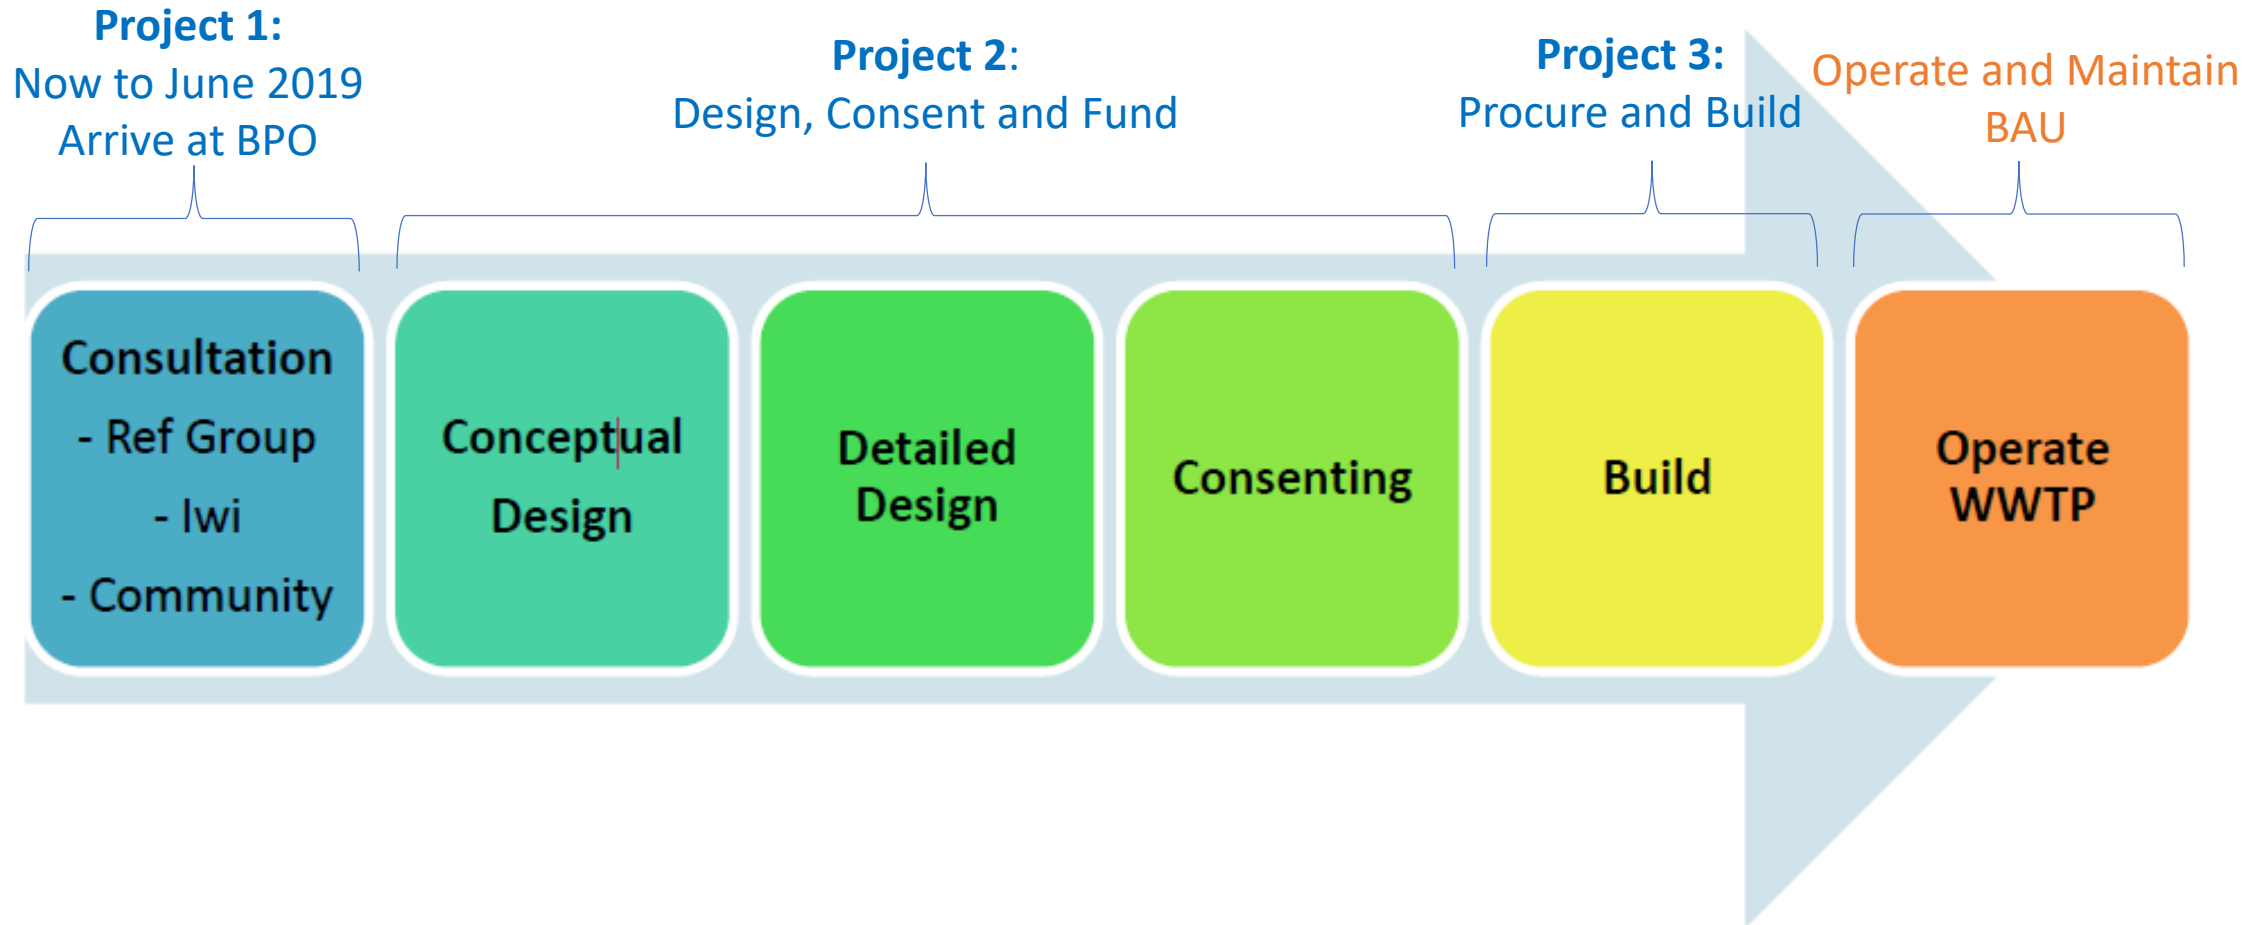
Project 1:
Now to June 2019
Arrive at BPO

Project 2:
Design, Consent and Fund

Project 3:
Procure and Build

Operate and Maintain
BAU

Consultation
- Ref Group
- Iwi
- Community

Conceptual Design

Detailed Design

Consenting

Build

Operate WWTP